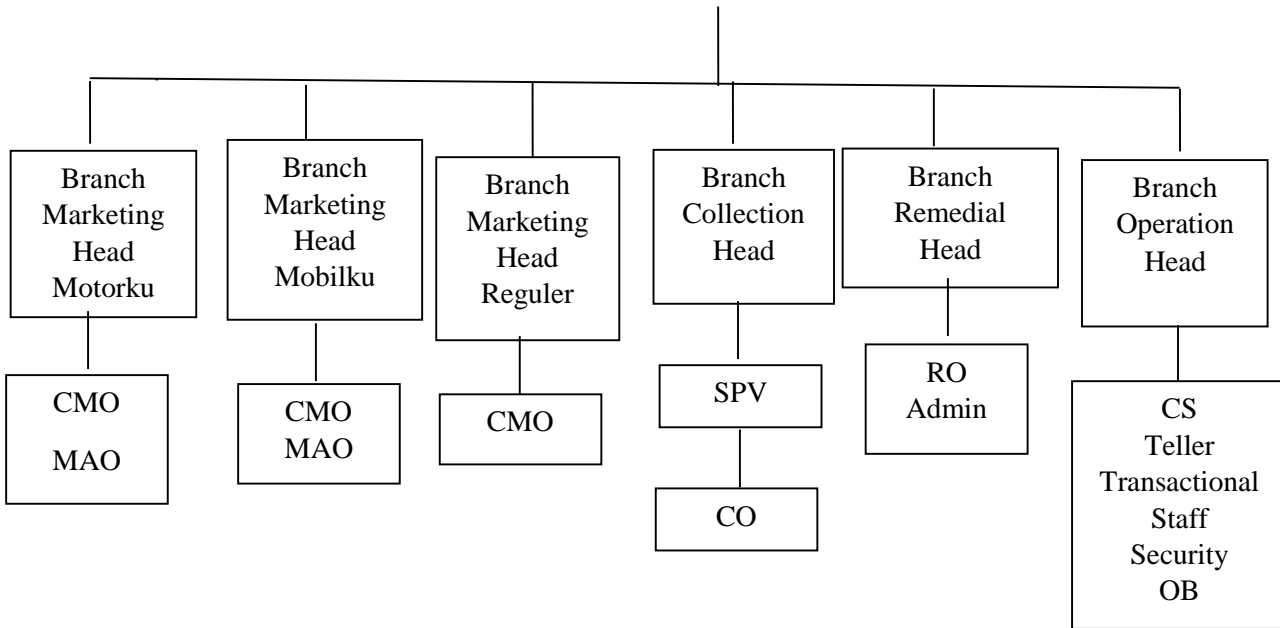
Branch Marketing Head Motorku

CMO
MAO

Branch Marketing Head Mobilku

CMO
MAO

Branch Marketing Head Reguler

CMO

Branch Collection Head

SPV

CO

Branch Remedial Head

RO
Admin

Branch Operation Head

CS
Teller
Transactional Staff
Security
OB